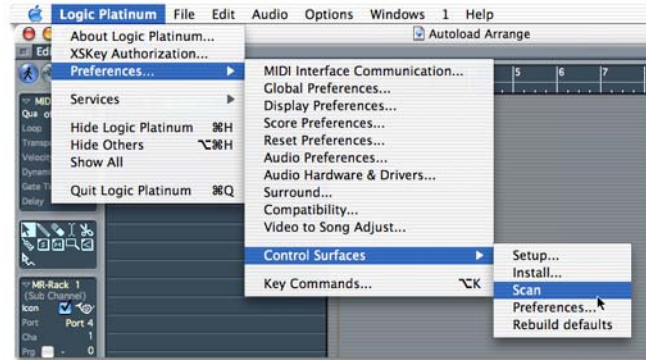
Logic Platinum File Edit Audio Options Windows 1 Help

Autoload Arrange

About Logic Platinum...
XSKey Authorization...
Preferences...
Services
Hide Logic Platinum ⌘H
Hide Others ⌥⌘H
Show All
Quit Logic Platinum ⌘Q

MIDI Interface Communication...
Global Preferences...
Display Preferences...
Score Preferences...
Reset Preferences...
Audio Preferences...
Audio Hardware & Drivers...
Surround...
Compatibility...
Video to Song Adjust...
Control Surfaces
Key Commands... ⌥K

Setup...
Install...
Scan
Preferences...
Rebuild defaults

5 6 7

Edi
MID
Qua
Loop
Transp
Velocit
Dynam
Gate T
Delay

MR-Rack 1
(Sub Channel)
Icon
Port Port 4
Cha 1
Prg 0